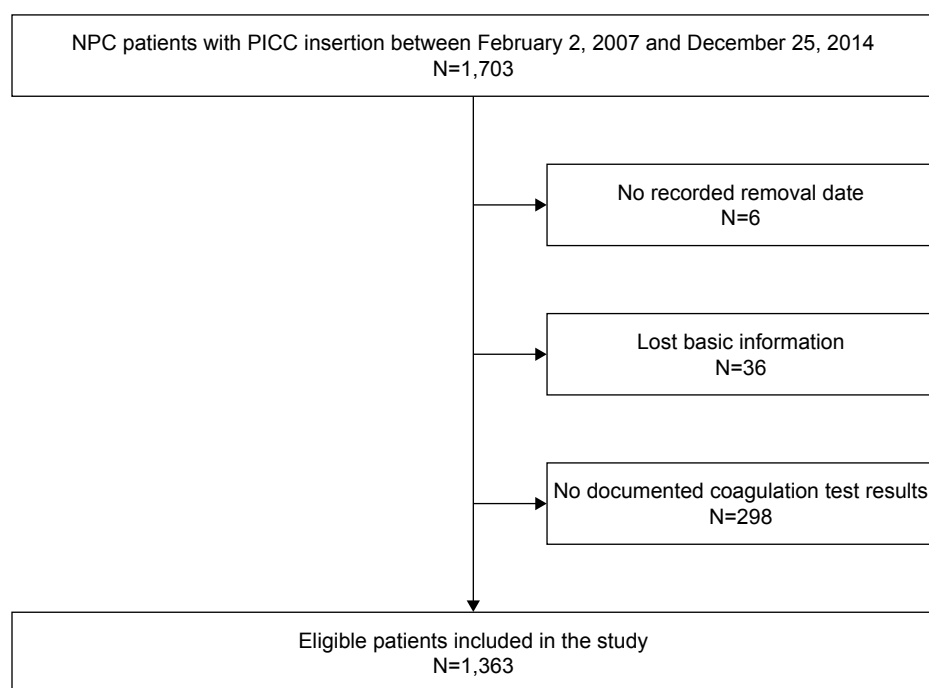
NPC patients with PICC insertion between February 2, 2007 and December 25, 2014
N=1,703

No recorded removal date
N=6

Lost basic information
N=36

No documented coagulation test results
N=298

Eligible patients included in the study
N=1,363